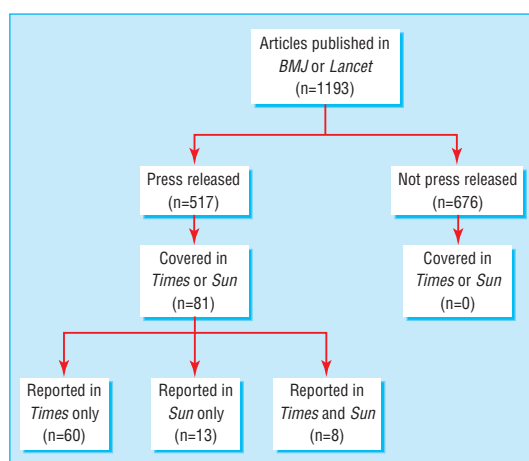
Articles published in BMJ or Lancet (n=1193)

Press released (n=517)

Not press released (n=676)

Covered in Times or Sun (n=81)

Covered in Times or Sun (n=0)

Reported in Times only (n=60)

Reported in Sun only (n=13)

Reported in Times and Sun (n=8)